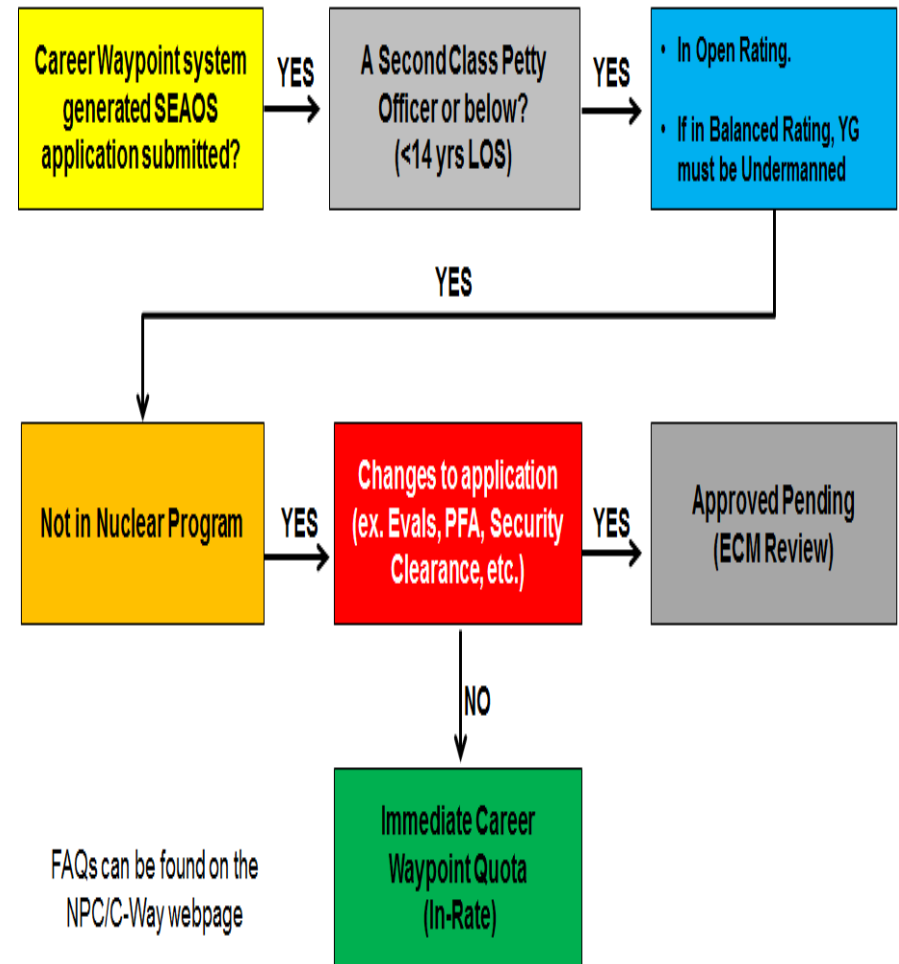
Career Waypoint system generated SEAOS application submitted?

YES

A Second Class Petty Officer or below? (<14 yrs LOS)

YES

- In Open Rating.
- If in Balanced Rating, YG must be Undermanned

YES

Not in Nuclear Program

YES

Changes to application (ex. Evals, PFA, Security Clearance, etc.)

YES

Approved Pending (ECM Review)

NO

Immediate Career Waypoint Quota (In-Rate)

FAQs can be found on the NPC/C-Way webpage